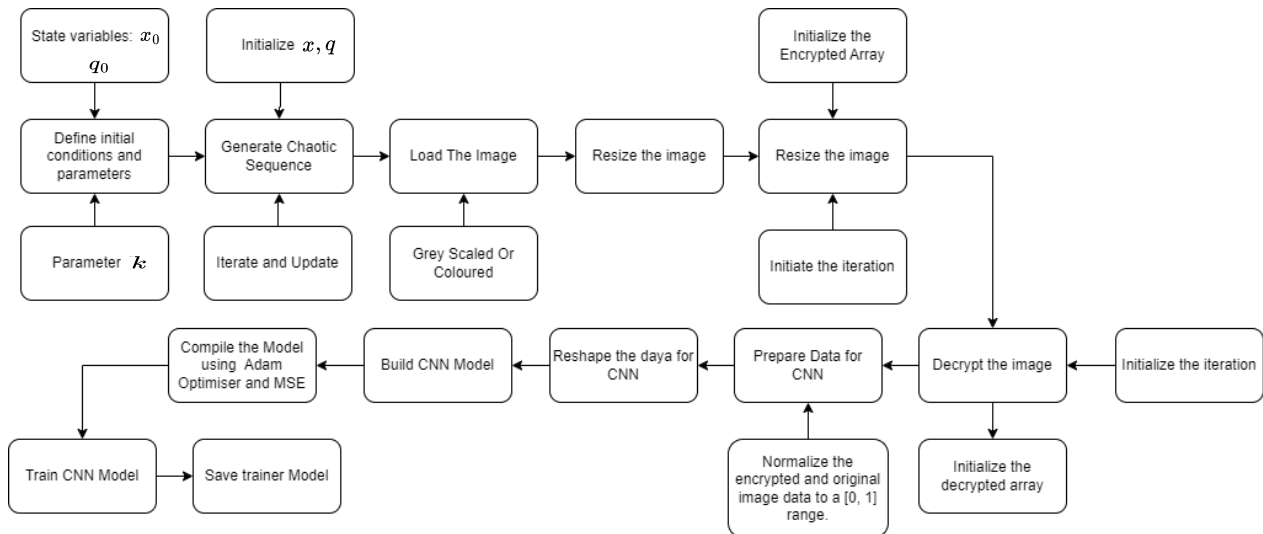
State variables: $x_0$ $q_0$

Initialize $x, q$

Initialize the Encrypted Array

Define initial conditions and parameters

Generate Chaotic Sequence

Load The Image

Resize the image

Resize the image

Parameter $k$

Iterate and Update

Grey Scaled Or Coloured

Initiate the iteration

Compile the Model using Adam Optimiser and MSE

Build CNN Model

Reshape the daya for CNN

Prepare Data for CNN

Decrypt the image

Initialize the iteration

Train CNN Model

Save trainer Model

Normalize the encrypted and original image data to a [0, 1] range.

Initialize the decrypted array